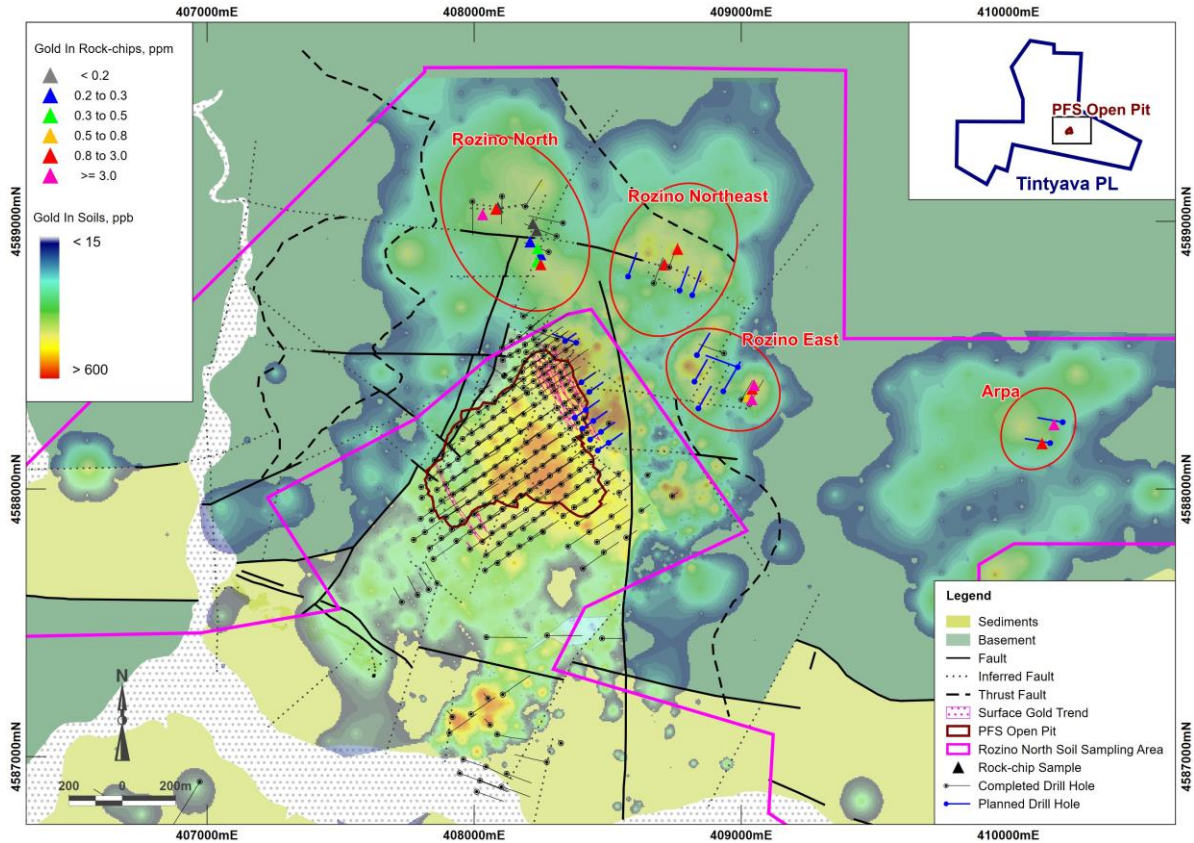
407000mE 408000mE 409000mE 410000mE

Gold In Rock-chips, ppm
< 0.2
0.2 to 0.3
0.3 to 0.5
0.5 to 0.8
0.8 to 3.0
>= 3.0

Gold In Soils, ppb
< 15
> 600

PFS Open Pit
Tintyava PL

Rozino North
Rozino Northeast
Rozino East
Arpa

4589000mN
4588000mN
4587000mN

N
200 0 200m

Legend
Sediments
Basement
Fault
Inferred Fault
Thrust Fault
Surface Gold Trend
PFS Open Pit
Rozino North Soil Sampling Area
Rock-chip Sample
Completed Drill Hole
Planned Drill Hole

407000mE 408000mE 409000mE 410000mE